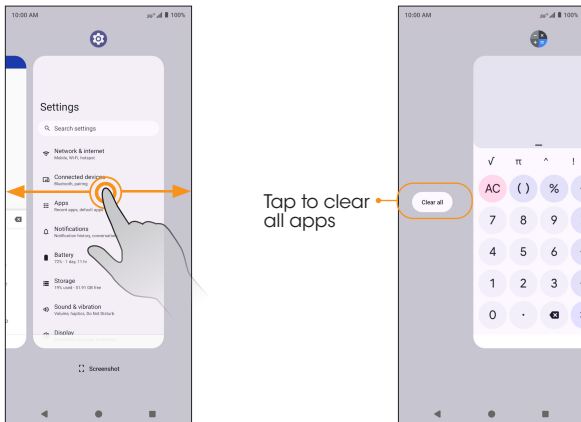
10:00 AM
100%

Settings

Search settings

Network & internet
Mobile, Wi-Fi, hotspot

Connected devices
Bluetooth, pairing

Apps
Recent apps, default apps

Notifications
Notification history, conversations

Battery
72% - 1 day, 11 hr

Storage
19% used - 51.91 GB free

Sound & vibration
Volume, haptics, Do Not Disturb

Display

Screenshot

Tap to clear all apps

10:00 AM
100%

Clear all

√ π ^ !
AC ( ) %
7 8 9
4 5 6
1 2 3
0 .